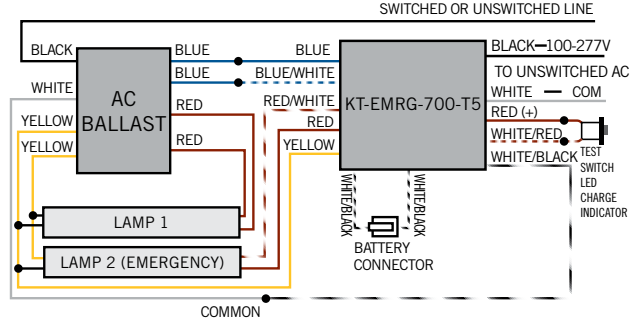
SWITCHED OR UNSWITCHED LINE

BLACK

WHITE

AC BALLAST

BLUE

BLUE

RED

RED

YELLOW

YELLOW

BLUE

BLUE/WHITE

RED/WHITE

RED

YELLOW

KT-EMRG-700-T5

BLACK—100-277V

TO UNSWITCHED AC

WHITE — COM

RED (+)

WHITE/RED

WHITE/BLACK

TEST SWITCH LED CHARGE INDICATOR

WHITE/BLACK

WHITE/BLACK

BATTERY CONNECTOR

LAMP 1

LAMP 2 (EMERGENCY)

COMMON